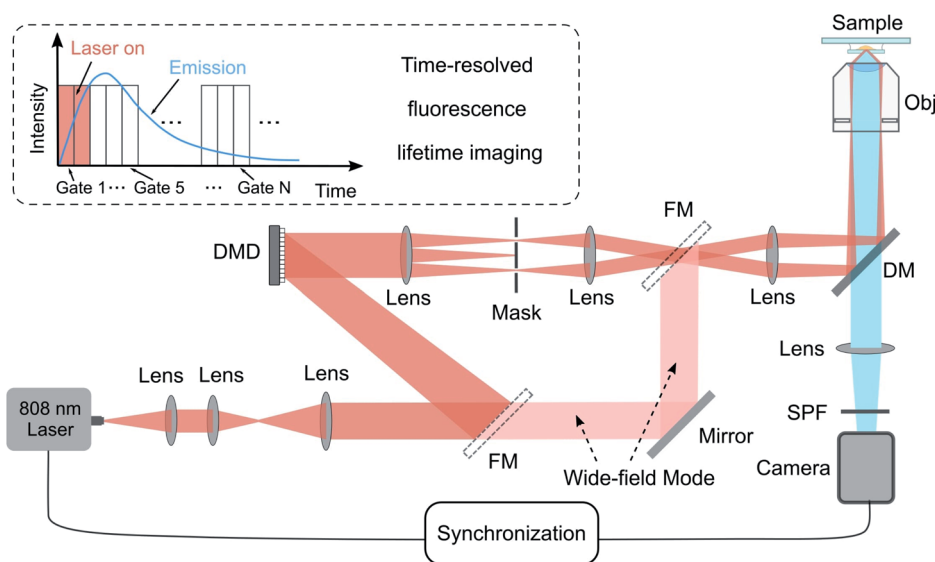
Laser on

Emission

Intensity

...

...

Gate 1 ··· Gate 5

··· Gate N

Time

Time-resolved fluorescence lifetime imaging

Sample

Obj

DMD

Lens

Mask

Lens

FM

Lens

DM

Lens

SPF

Camera

808 nm Laser

Lens

Lens

Lens

FM

Mirror

Wide-field Mode

Synchronization